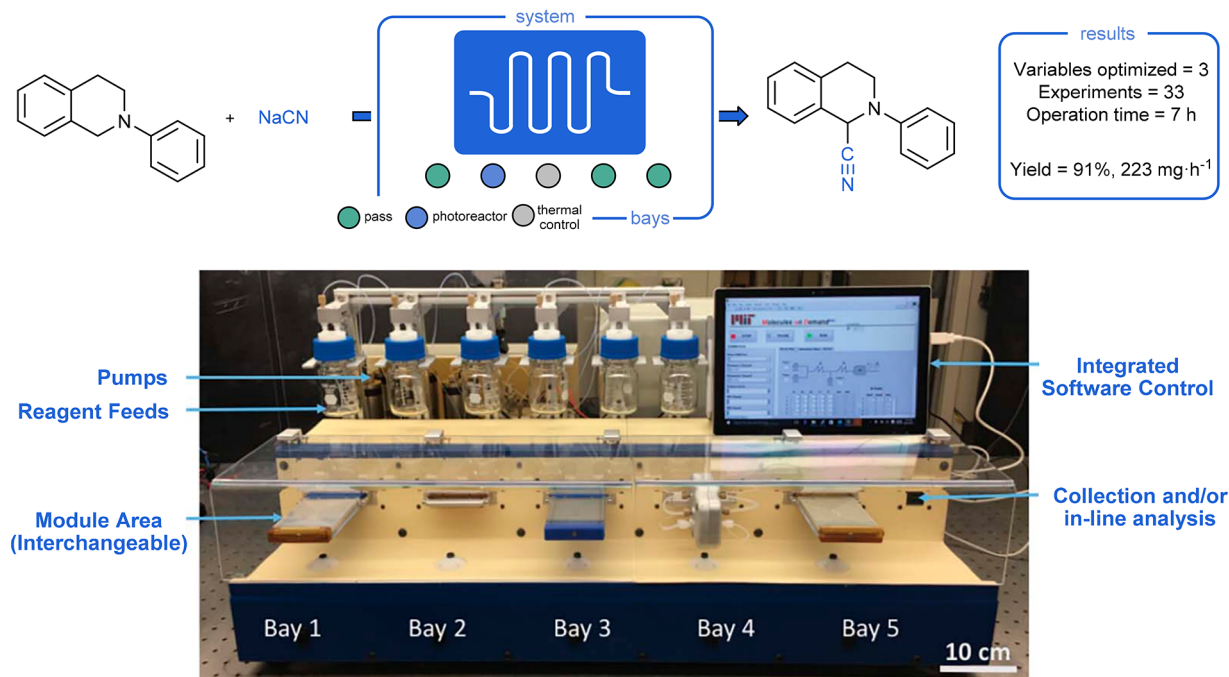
system

+ NaCN

N

C
N

results

Variables optimized = 3
Experiments = 33
Operation time = 7 h

Yield = 91%, 223 mg·h$^{-1}$

pass photoreactor thermal control bays

Pumps

Reagent Feeds

Integrated Software Control

Module Area (Interchangeable)

Collection and/or in-line analysis

Bay 1 Bay 2 Bay 3 Bay 4 Bay 5

10 cm